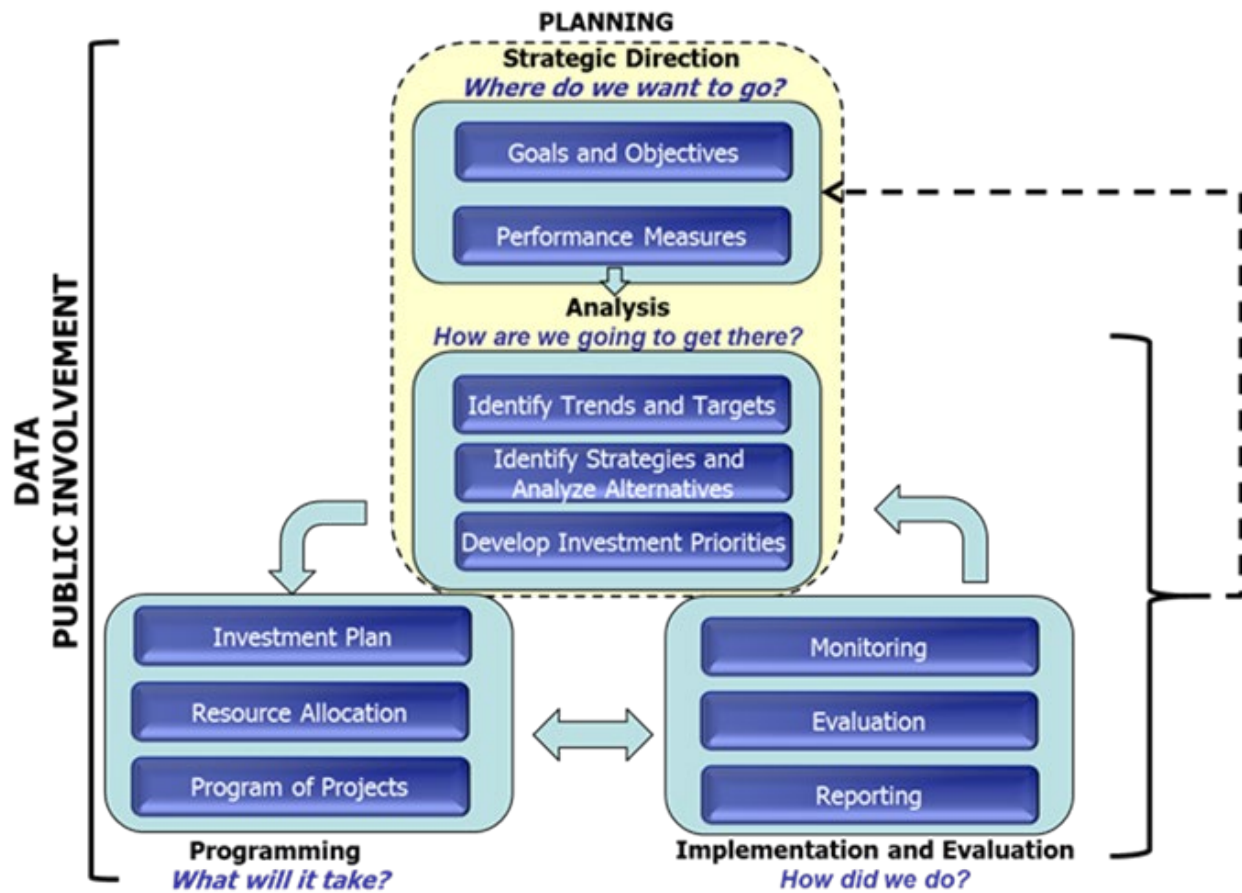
PLANNING
Strategic Direction
Where do we want to go?

Goals and Objectives

Performance Measures

Analysis
How are we going to get there?

Identify Trends and Targets

Identify Strategies and Analyze Alternatives

Develop Investment Priorities

DATA
PUBLIC INVOLVEMENT

Investment Plan

Resource Allocation

Program of Projects

Programming
What will it take?

Monitoring

Evaluation

Reporting

Implementation and Evaluation
How did we do?